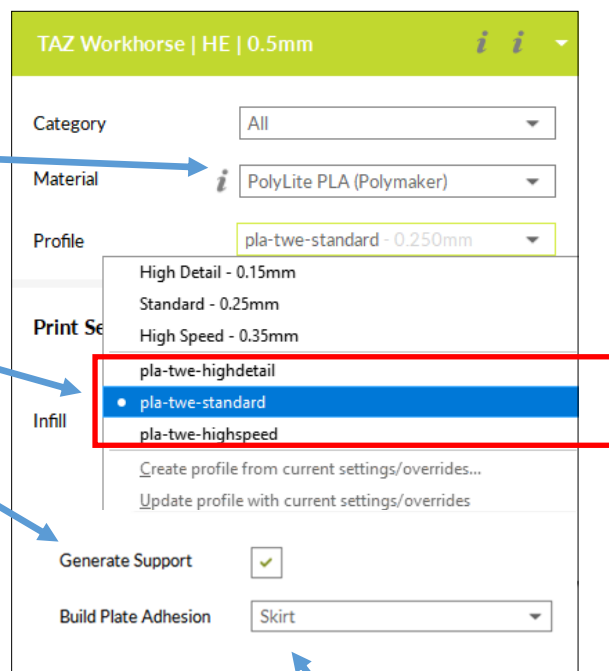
TAZ Workhorse | HE | 0.5mm

Category
All

Material
PolyLite PLA (Polymaker)

Profile
pla-twe-standard - 0.250mm

High Detail - 0.15mm
Standard - 0.25mm
High Speed - 0.35mm
pla-twe-highdetail
pla-twe-standard
pla-twe-highspeed
Create profile from current settings/overrides...
Update profile with current settings/overrides

Print Se

Infill

Generate Support

Build Plate Adhesion
Skirt